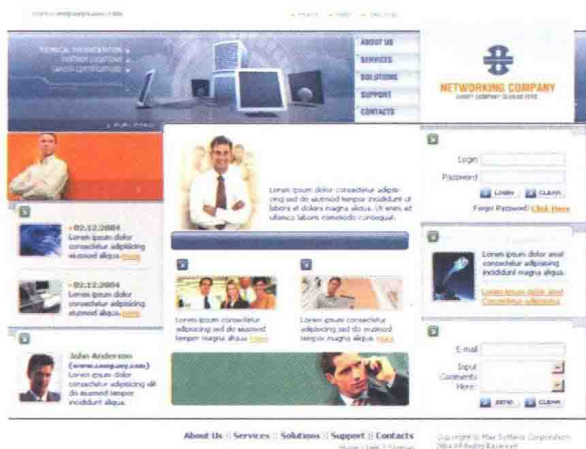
ABOUT US
SERVICES
SOLUTIONS
SUPPORT
CONTACTS

NETWORKING COMPANY

Lorem ipsum dolor consectetur adipiscing sed do eiusmod tempor incididunt ut labore et dolore magna aliqua. Ut enim ad ullamco labore commodo consequat.

Login
Password
LOGIN
CLEAR
Forget Password? Click Here

• 02.12.2004
Lorem ipsum dolor consectetur adipisicing eiusmod aliqua. more

• 02.12.2004
Lorem ipsum dolor consectetur adipisicing eiusmod aliqua. more

Lorem ipsum consectetur adipisicing sed do eiusmod tempor magna aliqua. more

Lorem ipsum consectetur adipisicing sed do eiusmod tempor magna aliqua. more

Lorem ipsum dolor amet consectetur adipisicing incididunt magna aliqua.

John Anderson
(www.company.com)
Lorem ipsum dolor consectetur adipisicing elit do eiusmod tempor incididunt aliqua.

E-mail
Input Comments Here:
SEND
CLEAR

About Us :: Services :: Solutions :: Support :: Contacts